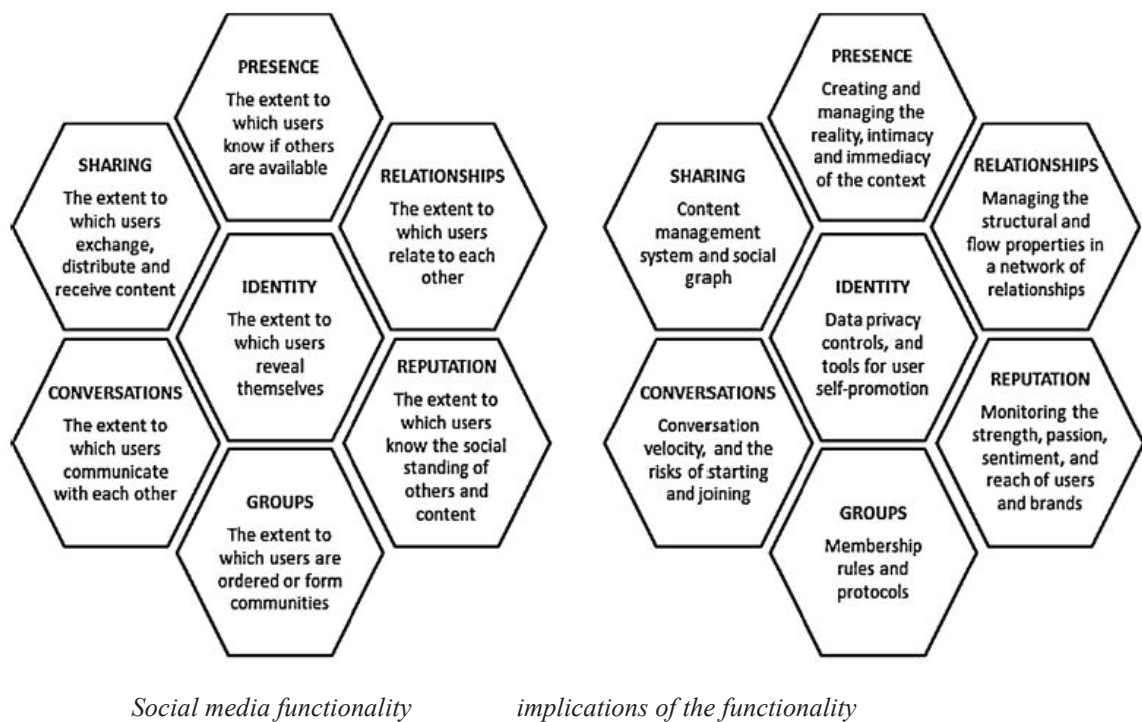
PRESENCE
The extent to which users know if others are available

SHARING
The extent to which users exchange, distribute and receive content

RELATIONSHIPS
The extent to which users relate to each other

IDENTITY
The extent to which users reveal themselves

CONVERSATIONS
The extent to which users communicate with each other

REPUTATION
The extent to which users know the social standing of others and content

GROUPS
The extent to which users are ordered or form communities

PRESENCE
Creating and managing the reality, intimacy and immediacy of the context

SHARING
Content management system and social graph

RELATIONSHIPS
Managing the structural and flow properties in a network of relationships

IDENTITY
Data privacy controls, and tools for user self-promotion

CONVERSATIONS
Conversation velocity, and the risks of starting and joining

REPUTATION
Monitoring the strength, passion, sentiment, and reach of users and brands

GROUPS
Membership rules and protocols

Social media functionality

implications of the functionality